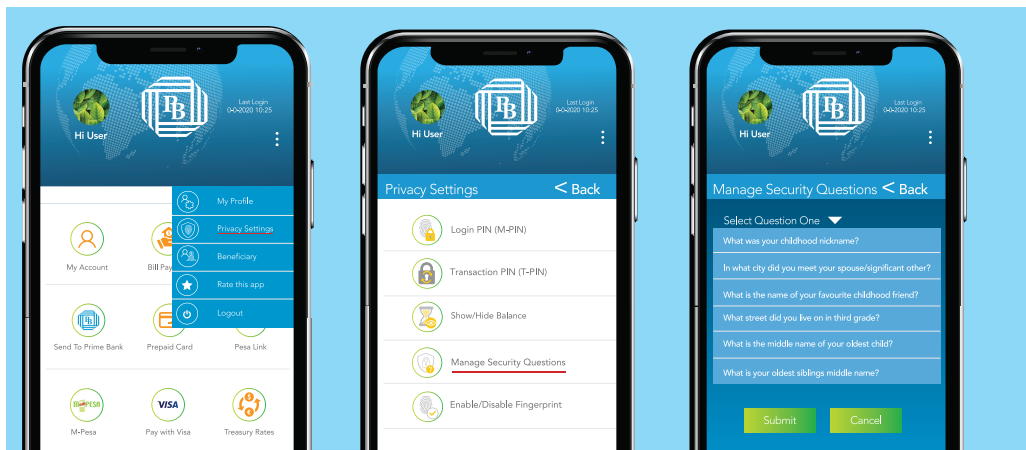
Hi User

Last Login
0-0-2020 10:25

My Profile
Privacy Settings
Beneficiary
Rate this app
Logout

My Account
Bill Pay
Send To Prime Bank
Prepaid Card
Pesa Link
M-PESA
M-Pesa
VISA
Pay with Visa
Treasury Rates

Hi User

Last Login
0-0-2020 10:25

Privacy Settings
< Back

Login PIN (M-PIN)
Transaction PIN (T-PIN)
Show/Hide Balance
Manage Security Questions
Enable/Disable Fingerprint

Hi User

Last Login
0-0-2020 10:25

Manage Security Questions
< Back

Select Question One
What was your childhood nickname?
In what city did you meet your spouse/significant other?
What is the name of your favourite childhood friend?
What street did you live on in third grade?
What is the middle name of your oldest child?
What is your oldest siblings middle name?

Submit
Cancel